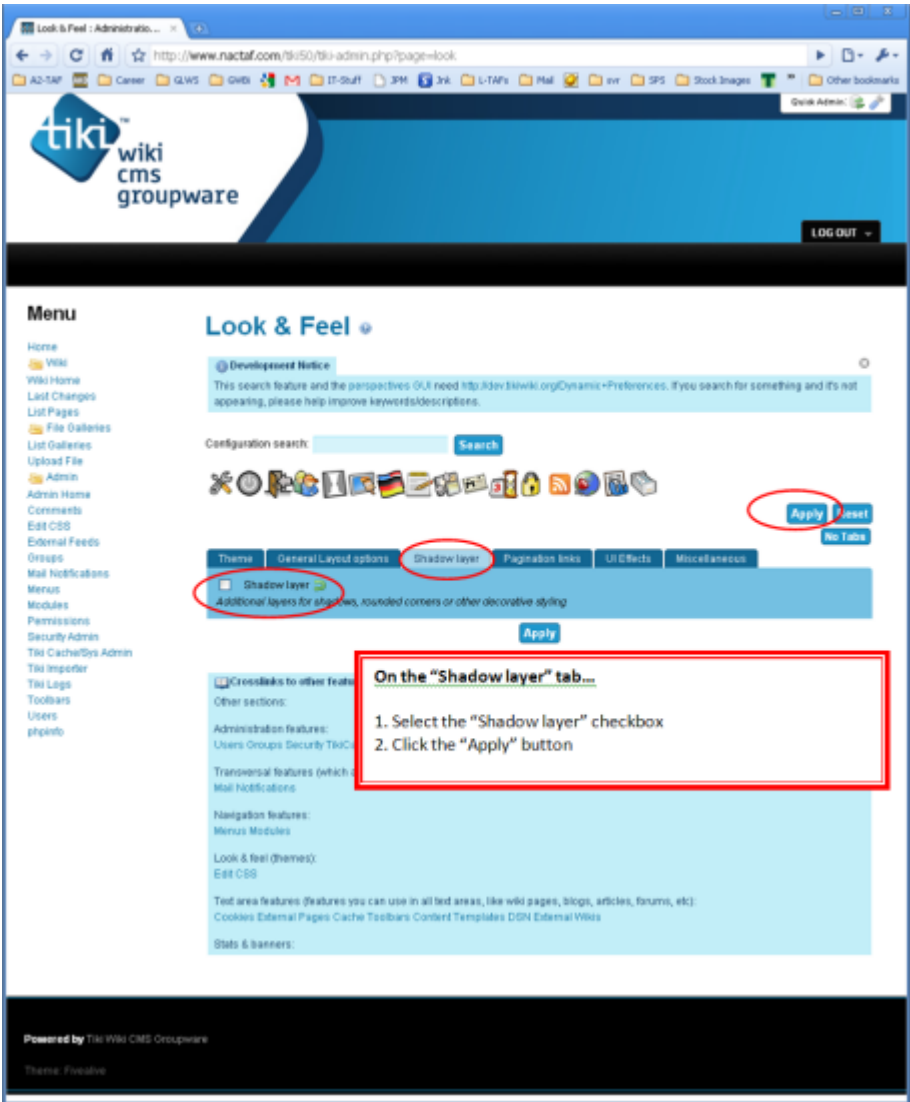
Look & Feel : Administratio... ×

http://www.nactaf.com/tiki50/tiki-admin.php?page=look

A2-TAF Career GLWS GWBI IT-Stuff JPM Jnk L-TAFs Mail svr SPS Stock Images Other bookmarks

Quick Admin:

tiki wiki cms groupware

LOG OUT

Menu

Home
Wiki
Wiki Home
Last Changes
List Pages
File Galleries
List Galleries
Upload File
Admin
Admin Home
Comments
Edit CSS
External Feeds
Groups
Mail Notifications
Menus
Modules
Permissions
Security Admin
Tiki Cache/Sys Admin
Tiki Importer
Tiki Logs
Toolbars
Users
phpinfo

Look & Feel

Development Notice

This search feature and the perspectives GUI need http://dev.tikiwiki.org/Dynamic+Preferences. If you search for something and it's not appearing, please help improve keywords/descriptions.

Configuration search: Search

Apply Reset
No Tabs

Theme | General Layout options | Shadow layer | Pagination links | UI Effects | Miscellaneous

Shadow layer
Additional layers for shadows, rounded corners or other decorative styling

Apply

Crosslinks to other featu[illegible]

Other sections:

Administration features:
Users Groups Security TikiC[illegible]

Transversal features (which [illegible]
Mail Notifications

Navigation features:
Menus Modules

Look & feel (themes):
Edit CSS

Text area features (features you can use in all text areas, like wiki pages, blogs, articles, forums, etc):
Cookies External Pages Cache Toolbars Content Templates DSN External Wikis

Stats & banners:

On the "Shadow layer" tab...

1. Select the "Shadow layer" checkbox
2. Click the "Apply" button

Powered by Tiki Wiki CMS Groupware

Theme: Fivealive